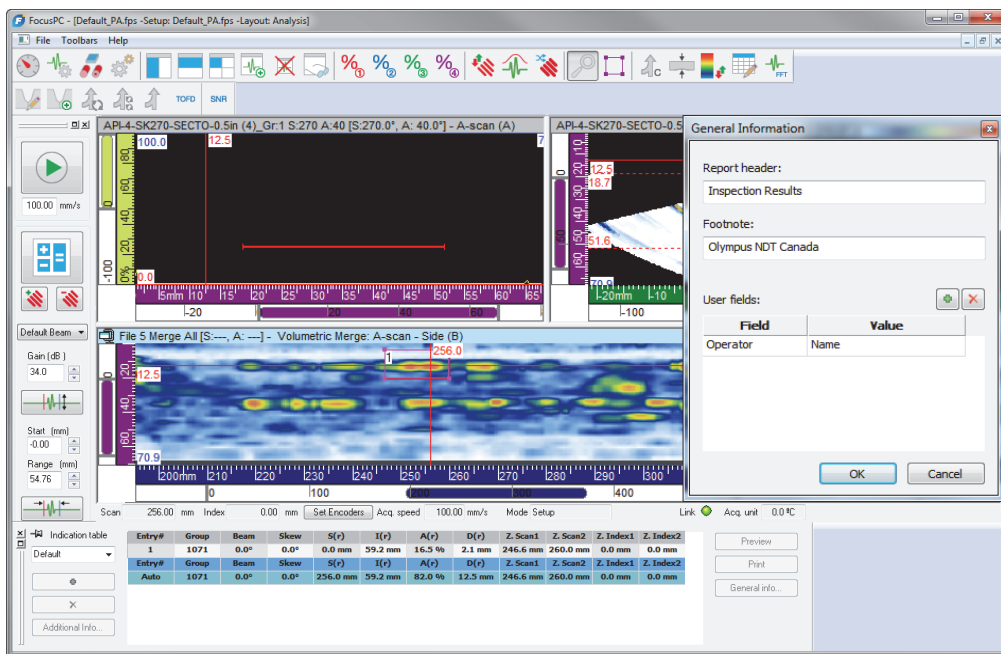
FocusPC - [Default_PA.fps -Setup: Default_PA.fps -Layout: Analysis]

File Toolbars Help

TOFD SNR

100.00 mm/s

Default Beam

Gain (dB)

34.0

Start (mm)

-0.00

Range (mm)

54.76

API-4-SK270-SECTO-0.5in (4)_Gr:1 S:270 A:40 [S:270.0°, A: 40.0°] - A-scan (A)

100.0

12.5

0.0

-100 0% 20 40 60 80

5mm 10 15 20 25 30 35 40 45 50 55 60 65

-20 0 20 40 60

API-4-SK270-SECTO-0.5

12.5

18.7

51.6

70.9

-20mm -10

-100

File 5 Merge All [S:---, A: ---] - Volumetric Merge: A-scan - Side (B)

1

256.0

12.5

70.9

200mm 210 220 230 240 250 260 270 280 290 300

0 100 200 300 400

Scan 256.00 mm Index 0.00 mm Set Encoders Acq. speed 100.00 mm/s Mode Setup Link Acq. unit 0.0 ºC

Indication table

Default

Additional Info...

| Entry# | Group | Beam | Skew | S(r) | I(r) | A(r) | D(r) | Z. Scan1 | Z. Scan2 | Z. Index1 | Z. Index2 |
|---|---|---|---|---|---|---|---|---|---|---|---|
| 1 | 1071 | 0.0° | 0.0° | 0.0 mm | 59.2 mm | 16.5 % | 2.1 mm | 246.6 mm | 260.0 mm | 0.0 mm | 0.0 mm |
| Entry# | Group | Beam | Skew | S(r) | I(r) | A(r) | D(r) | Z. Scan1 | Z. Scan2 | Z. Index1 | Z. Index2 |
| Auto | 1071 | 0.0° | 0.0° | 256.0 mm | 59.2 mm | 82.0 % | 2.1 mm | 246.6 mm | 260.0 mm | 0.0 mm | 0.0 mm |

Preview

Print

General info...

General Information

Report header:

Inspection Results

Footnote:

Olympus NDT Canada

User fields:

| Field | Value |
|---|---|
| Operator | Name |

OK Cancel